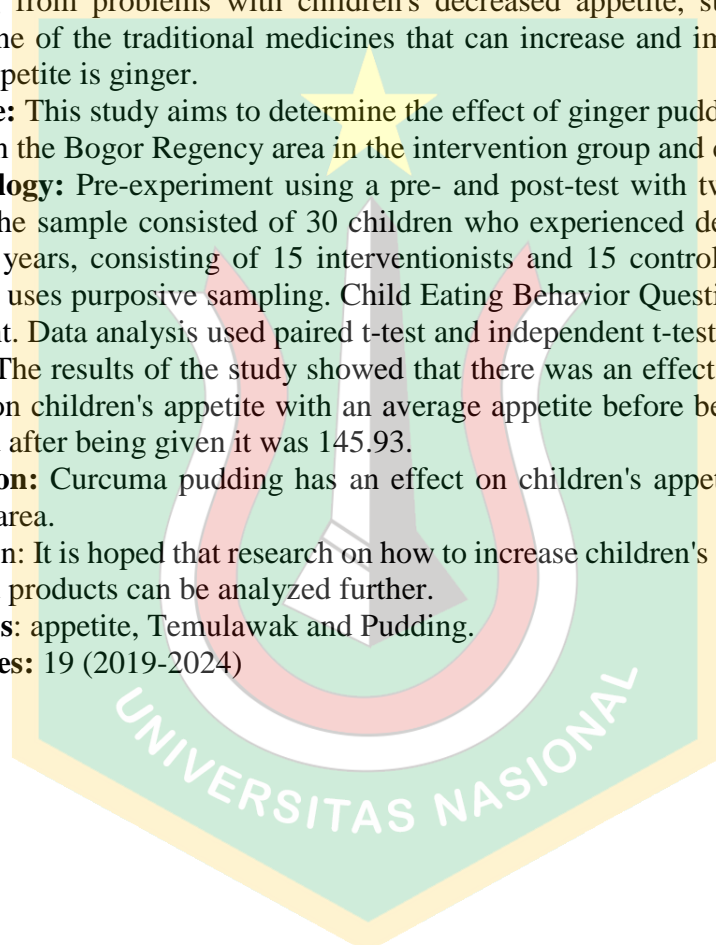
from problems with children's decreased appetite, s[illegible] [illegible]e of the traditional medicines that can increase and in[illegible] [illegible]petite is ginger.

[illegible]e: This study aims to determine the effect of ginger pudd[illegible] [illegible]n the Bogor Regency area in the intervention group and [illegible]

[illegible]logy: Pre-experiment using a pre- and post-test with tw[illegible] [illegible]he sample consisted of 30 children who experienced de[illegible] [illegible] years, consisting of 15 interventionists and 15 control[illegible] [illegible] uses purposive sampling. Child Eating Behavior Questi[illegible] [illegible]t. Data analysis used paired t-test and independent t-test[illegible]

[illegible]The results of the study showed that there was an effect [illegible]on children's appetite with an average appetite before be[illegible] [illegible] after being given it was 145.93.

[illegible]on: Curcuma pudding has an effect on children's appet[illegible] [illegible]area.

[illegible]n: It is hoped that research on how to increase children's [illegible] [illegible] products can be analyzed further.

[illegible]s: appetite, Temulawak and Pudding.

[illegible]es: 19 (2019-2024)

UNIVERSITAS NASIONAL